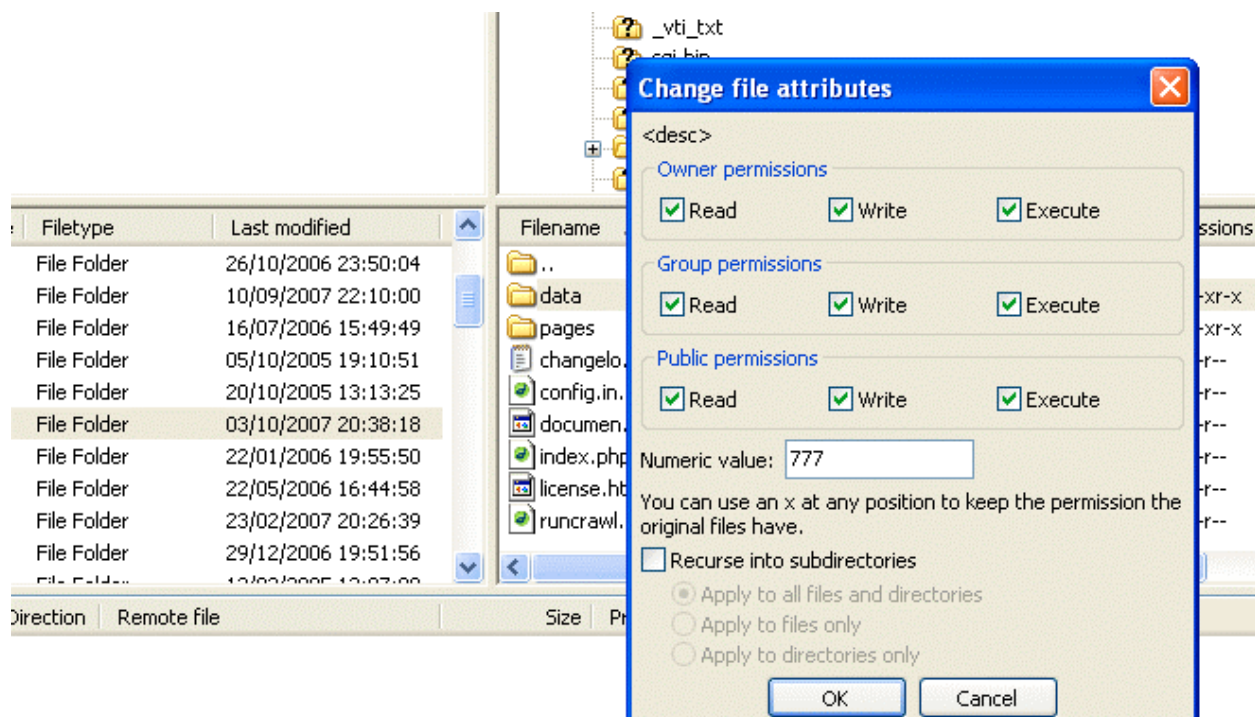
_vti_txt
cgi-bin

e | Filetype | Last modified
File Folder 26/10/2006 23:50:04
File Folder 10/09/2007 22:10:00
File Folder 16/07/2006 15:49:49
File Folder 05/10/2005 19:10:51
File Folder 20/10/2005 13:13:25
File Folder 03/10/2007 20:38:18
File Folder 22/01/2006 19:55:50
File Folder 22/05/2006 16:44:58
File Folder 23/02/2007 20:26:39
File Folder 29/12/2006 19:51:56
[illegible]

Filename
..
data
pages
changelo.
config.in.
documen.
index.php
license.ht
runcrawl.

ssions
-xr-x
-xr-x
r--
r--
r--
r--
r--
r--

Direction | Remote file | Size | Pr

Change file attributes
<desc>
Owner permissions
Read Write Execute
Group permissions
Read Write Execute
Public permissions
Read Write Execute
Numeric value: 777
You can use an x at any position to keep the permission the original files have.
Recurse into subdirectories
Apply to all files and directories
Apply to files only
Apply to directories only
OK Cancel